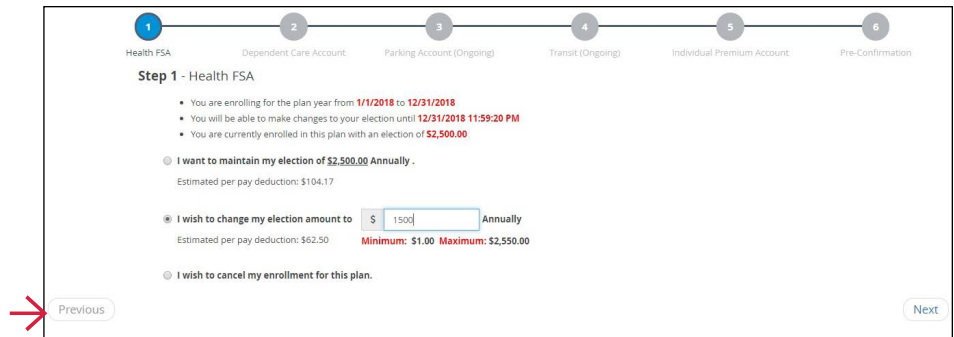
1 Health FSA
2 Dependent Care Account
3 Parking Account (Ongoing)
4 Transit (Ongoing)
5 Individual Premium Account
6 Pre-Confirmation

Step 1 - Health FSA

- You are enrolling for the plan year from 1/1/2018 to 12/31/2018
- You will be able to make changes to your election until 12/31/2018 11:59:20 PM
- You are currently enrolled in this plan with an election of $2,500.00

I want to maintain my election of $2,500.00 Annually .

Estimated per pay deduction: $104.17

I wish to change my election amount to $ 1500 Annually

Estimated per pay deduction: $62.50 Minimum: $1.00 Maximum: $2,550.00

I wish to cancel my enrollment for this plan.

Previous

Next